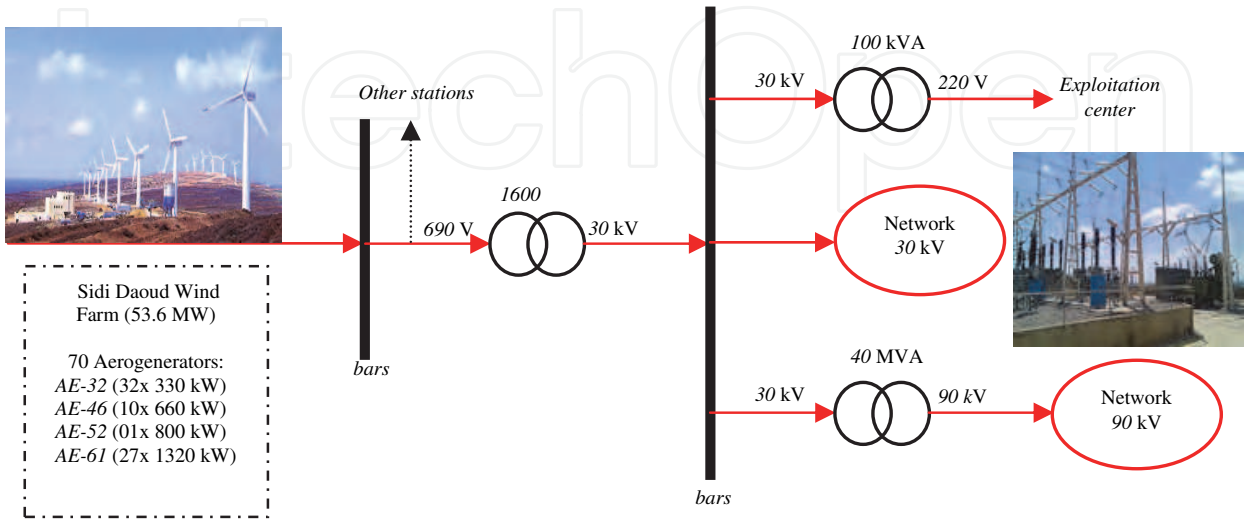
IntechOpen

Other stations

100 kVA

30 kV

220 V

Exploitation center

1600

690 V

30 kV

Network 30 kV

Sidi Daoud Wind Farm (53.6 MW)

70 Aerogenerators:
AE-32 (32x 330 kW)
AE-46 (10x 660 kW)
AE-52 (01x 800 kW)
AE-61 (27x 1320 kW)

bars

40 MVA

30 kV

90 kV

Network 90 kV

bars